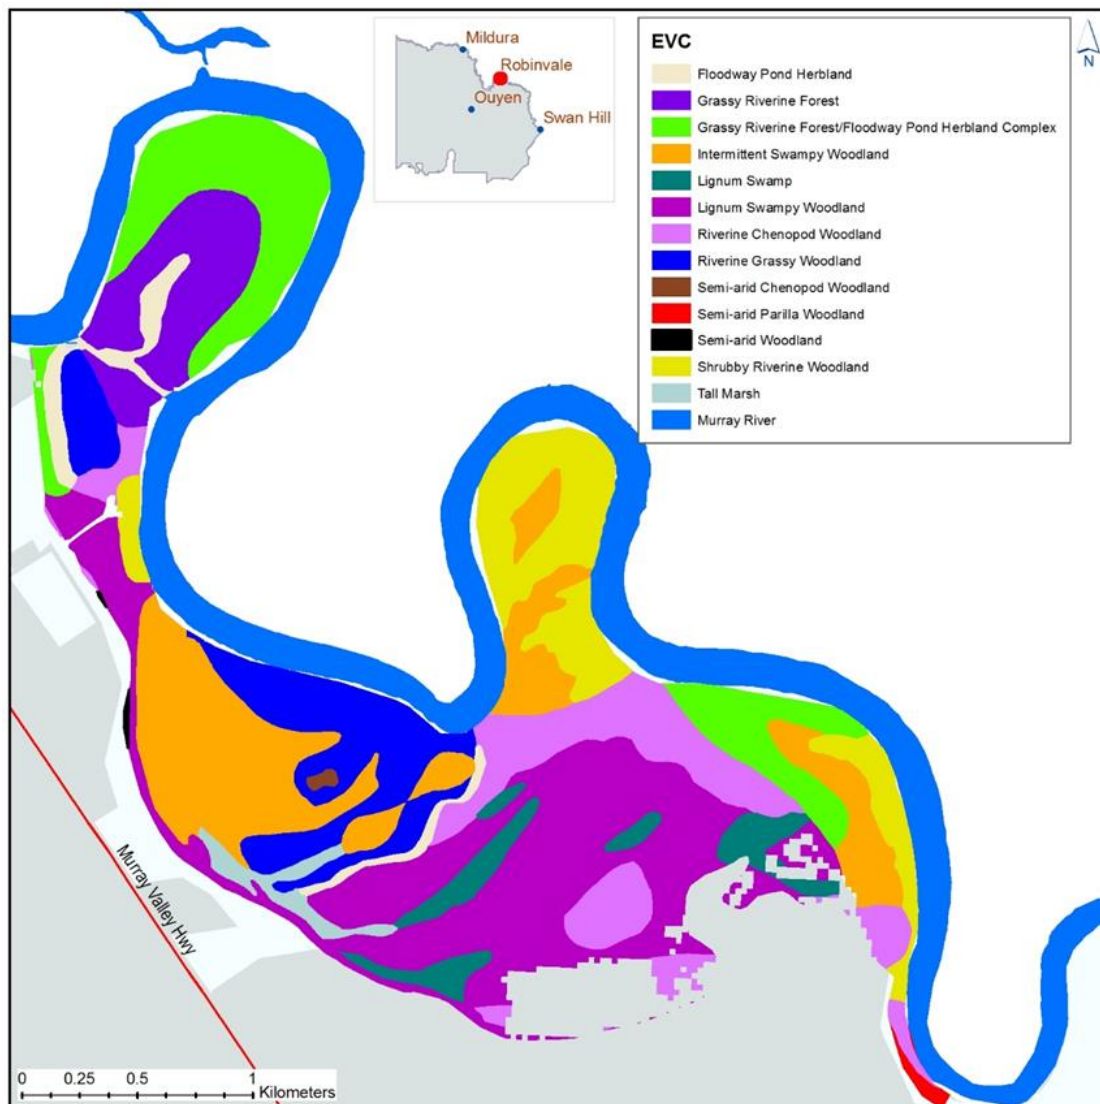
Mildura
Robinvale
Ouyen
Swan Hill

EVC
Floodway Pond Herbland
Grassy Riverine Forest
Grassy Riverine Forest/Floodway Pond Herbland Complex
Intermittent Swampy Woodland
Lignum Swamp
Lignum Swampy Woodland
Riverine Chenopod Woodland
Riverine Grassy Woodland
Semi-arid Chenopod Woodland
Semi-arid Parilla Woodland
Semi-arid Woodland
Shrubby Riverine Woodland
Tall Marsh
Murray River

N

Murray Valley Hwy

0 0.25 0.5 1 Kilometers